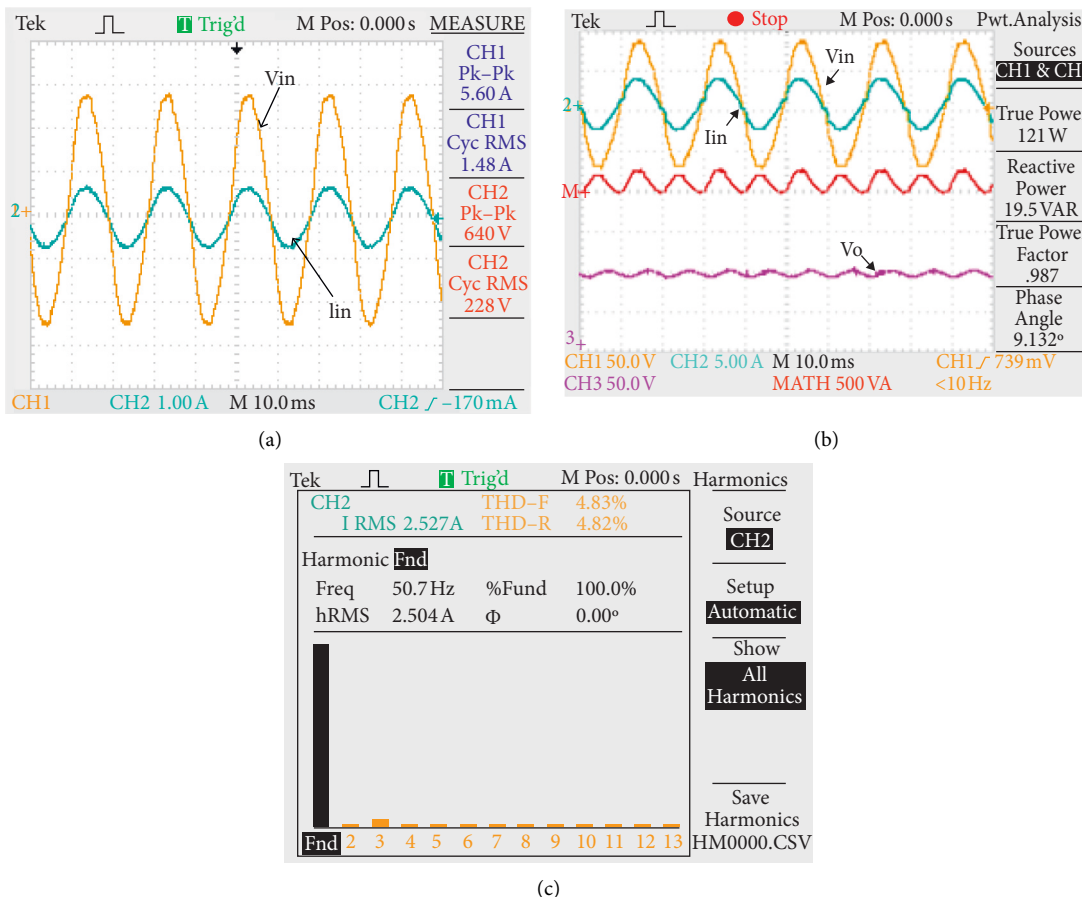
Tek T Trig'd M Pos: 0.000 s MEASURE

CH1 Pk−Pk 5.60 A

CH1 Cyc RMS 1.48 A

CH2 Pk−Pk 640 V

CH2 Cyc RMS 228 V

Vin

Iin

2

CH1 CH2 1.00 A M 10.0 ms CH2 ƒ −170 mA

(a)

Tek Stop M Pos: 0.000 s Pwt.Analysis

Sources CH1 & CH

True Powe 121 W

Reactive Power 19.5 VAR

True Powe Factor .987

Phase Angle 9.132°

Vin

Iin

Vo

2

M

3

CH1 50.0 V CH2 5.00 A M 10.0 ms CH1 ƒ 739 mV

CH3 50.0 V MATH 500 VA <10 Hz

(b)

Tek T Trig'd M Pos: 0.000 s Harmonics

CH2 THD−F 4.83%

I RMS 2.527A THD−R 4.82%

Harmonic Fnd

Freq 50.7 Hz %Fund 100.0%

hRMS 2.504 A Φ 0.00°

Source CH2

Setup Automatic

Show All Harmonics

Save Harmonics HM0000.CSV

Fnd 2 3 4 5 6 7 8 9 10 11 12 13

(c)